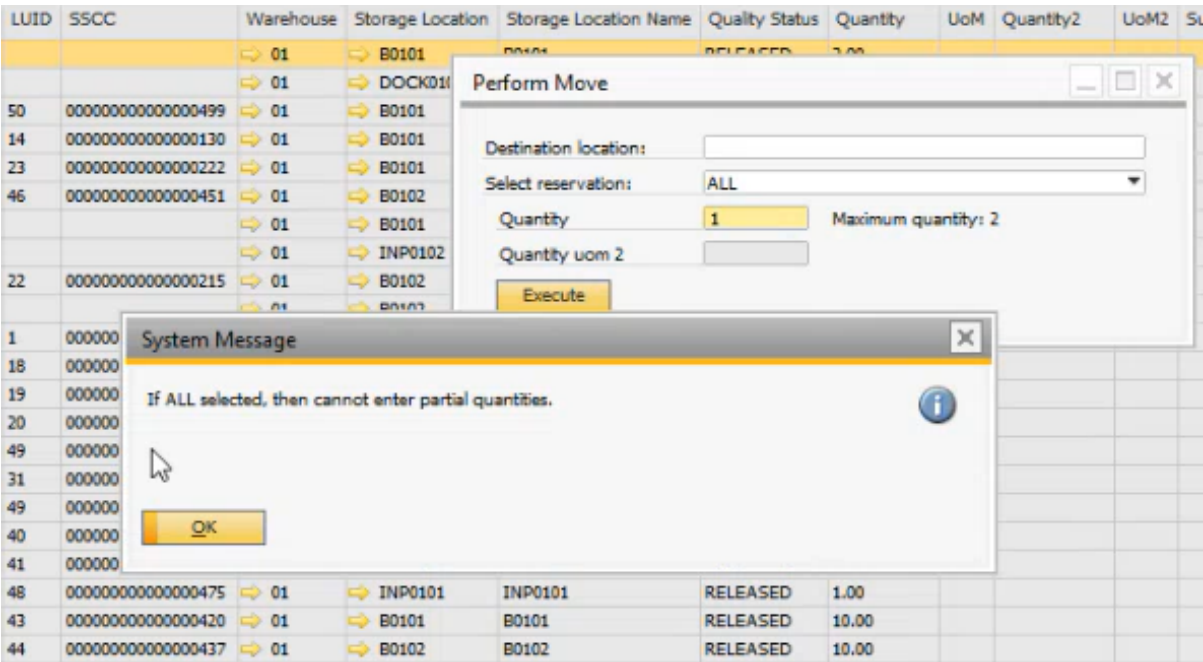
| LUID | SSCC | Warehouse | Storage Location | Storage Location Name | Quality Status | Quantity | UoM | Quantity2 | UoM2 | S |
|---|---|---|---|---|---|---|---|---|---|---|
| | | 01 | B0101 | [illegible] | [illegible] | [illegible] | | | | |
| | | 01 | DOCK01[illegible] | | | | | | | |
| 50 | 000000000000000499 | 01 | B0101 | | | | | | | |
| 14 | 000000000000000130 | 01 | B0101 | | | | | | | |
| 23 | 000000000000000222 | 01 | B0101 | | | | | | | |
| 46 | 000000000000000451 | 01 | B0102 | | | | | | | |
| | | 01 | B0101 | | | | | | | |
| | | 01 | INP0102 | | | | | | | |
| 22 | 000000000000000215 | 01 | B0102 | | | | | | | |
| | | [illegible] | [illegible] | | | | | | | |
| 1 | 000000 | | | | | | | | | |
| 18 | 000000 | | | | | | | | | |
| 19 | 000000 | | | | | | | | | |
| 20 | 000000 | | | | | | | | | |
| 49 | 000000 | | | | | | | | | |
| 31 | 000000 | | | | | | | | | |
| 49 | 000000 | | | | | | | | | |
| 40 | 000000 | | | | | | | | | |
| 41 | 000000 | | | | | | | | | |
| 48 | 000000000000000475 | 01 | INP0101 | INP0101 | RELEASED | 1.00 | | | | |
| 43 | 000000000000000420 | 01 | B0101 | B0101 | RELEASED | 10.00 | | | | |
| 44 | 000000000000000437 | 01 | B0102 | B0102 | RELEASED | 10.00 | | | | |

Perform Move

Destination location:
Select reservation: ALL
Quantity 1 Maximum quantity: 2
Quantity uom 2
Execute

System Message

If ALL selected, then cannot enter partial quantities.

OK